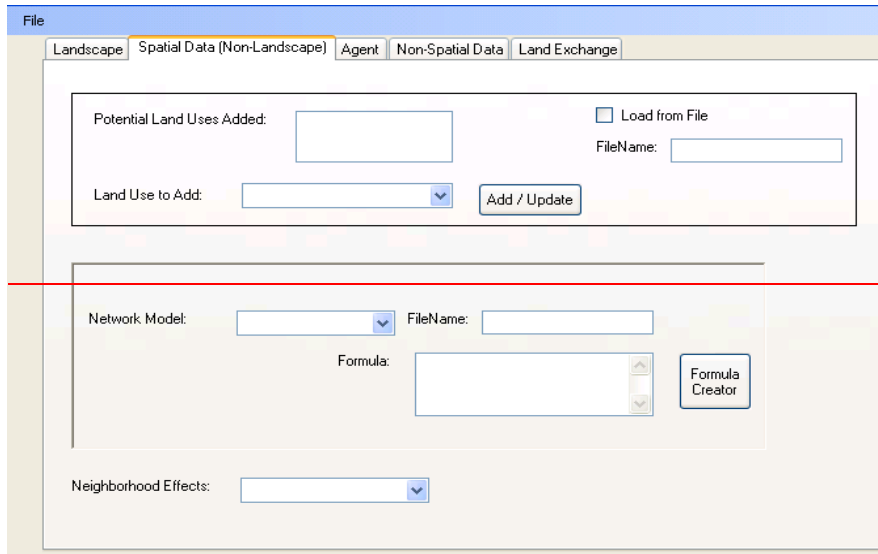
File

Landscape | Spatial Data (Non-Landscape) | Agent | Non-Spatial Data | Land Exchange

Potential Land Uses Added:

Load from File

FileName:

Land Use to Add:

Add / Update

Network Model:

FileName:

Formula:

Formula Creator

Neighborhood Effects: